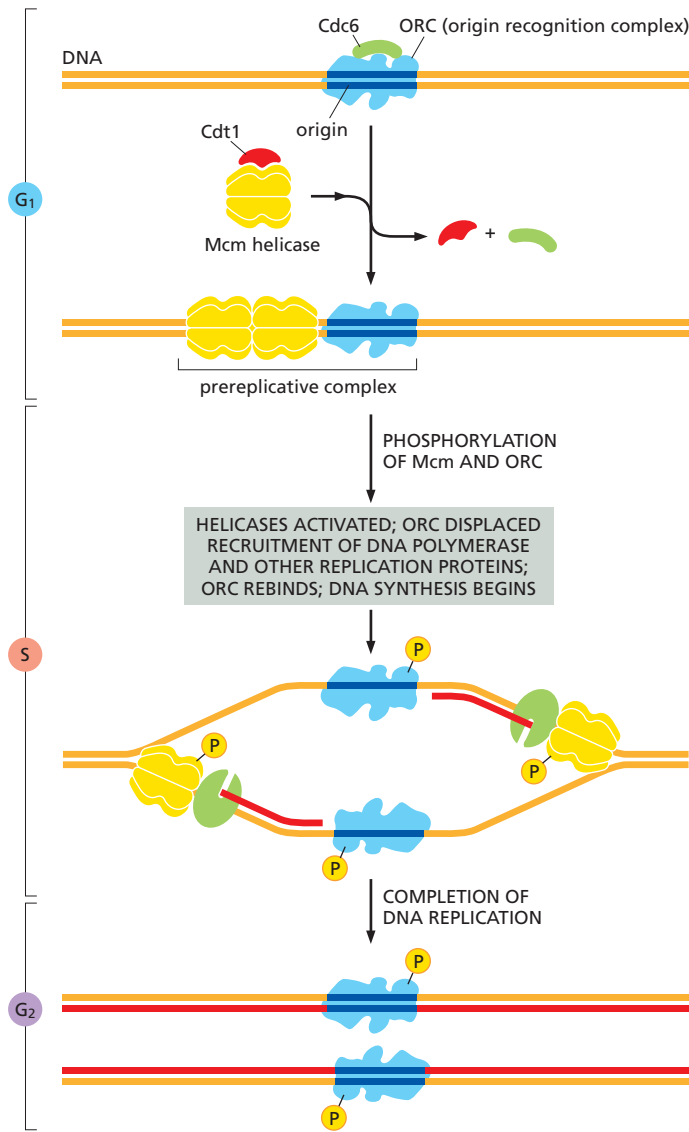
Cdc6

ORC (origin recognition complex)

DNA

origin

Cdt1

$G_1$

Mcm helicase

+

prereplicative complex

PHOSPHORYLATION OF Mcm AND ORC

HELICASES ACTIVATED; ORC DISPLACED RECRUITMENT OF DNA POLYMERASE AND OTHER REPLICATION PROTEINS; ORC REBINDS; DNA SYNTHESIS BEGINS

S

P

P

P

P

COMPLETION OF DNA REPLICATION

P

$G_2$

P